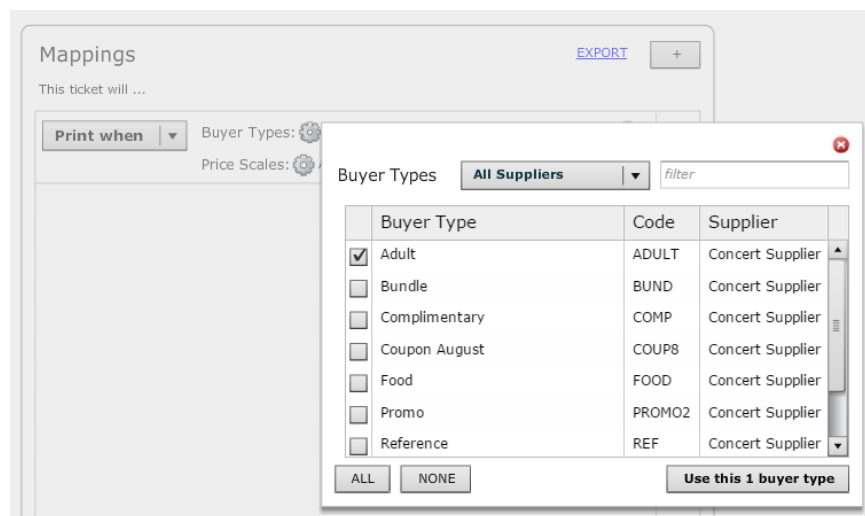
Mappings

EXPORT

+

This ticket will ...

Print when

Buyer Types:

Price Scales:

Buyer Types

All Suppliers

filter

| | Buyer Type | Code | Supplier |
|---|---|---|---|
| ✓ | Adult | ADULT | Concert Supplier |
| | Bundle | BUND | Concert Supplier |
| | Complimentary | COMP | Concert Supplier |
| | Coupon August | COUP8 | Concert Supplier |
| | Food | FOOD | Concert Supplier |
| | Promo | PROMO2 | Concert Supplier |
| | Reference | REF | Concert Supplier |

ALL

NONE

Use this 1 buyer type